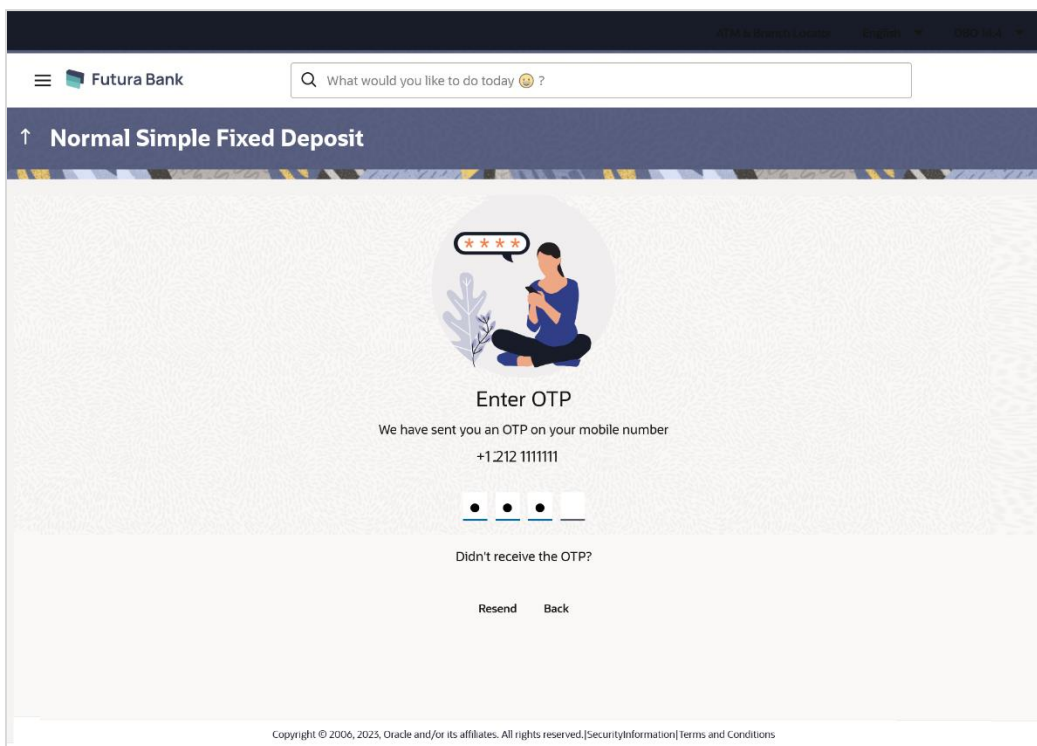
ATM & Branch Locator English OBDX BU

Futura Bank

What would you like to do today ?

↑ Normal Simple Fixed Deposit

* * * *

Enter OTP

We have sent you an OTP on your mobile number

+1 212 1111111

Didn't receive the OTP?

Resend Back

Copyright © 2006, 2023, Oracle and/or its affiliates. All rights reserved.|SecurityInformation|Terms and Conditions